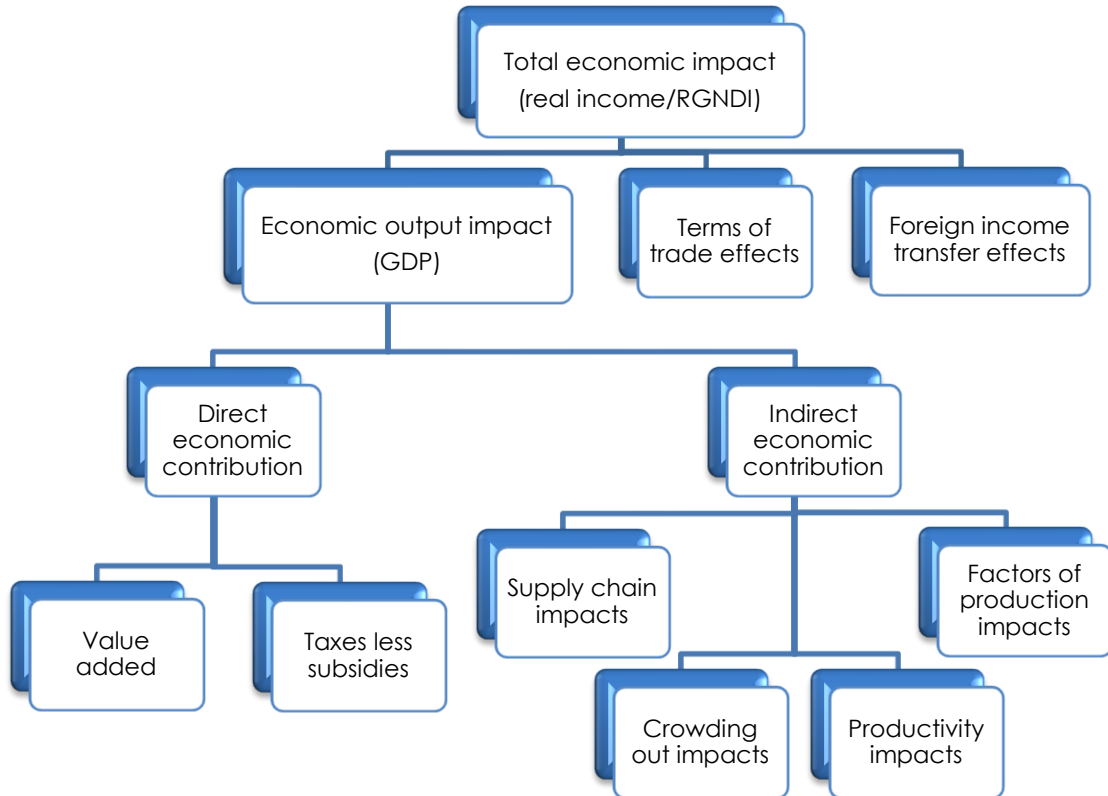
Total economic impact (real income/RGNDI)

Economic output impact (GDP)

Terms of trade effects

Foreign income transfer effects

Direct economic contribution

Indirect economic contribution

Value added

Taxes less subsidies

Supply chain impacts

Factors of production impacts

Crowding out impacts

Productivity impacts